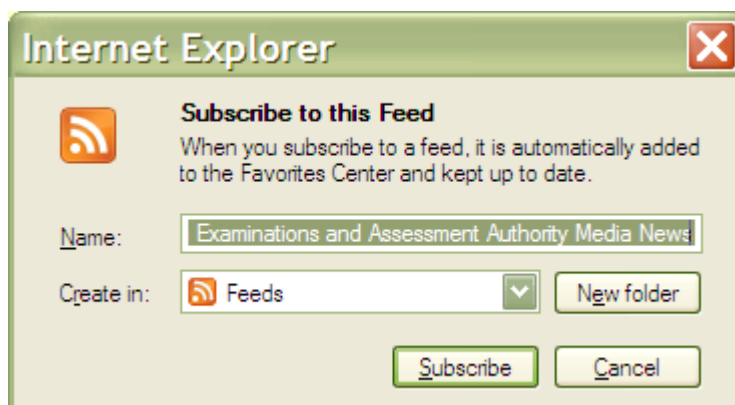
Internet Explorer

Subscribe to this Feed

When you subscribe to a feed, it is automatically added to the Favorites Center and kept up to date.

Name: Examinations and Assessment Authority Media News

Create in: Feeds

New folder

Subscribe

Cancel